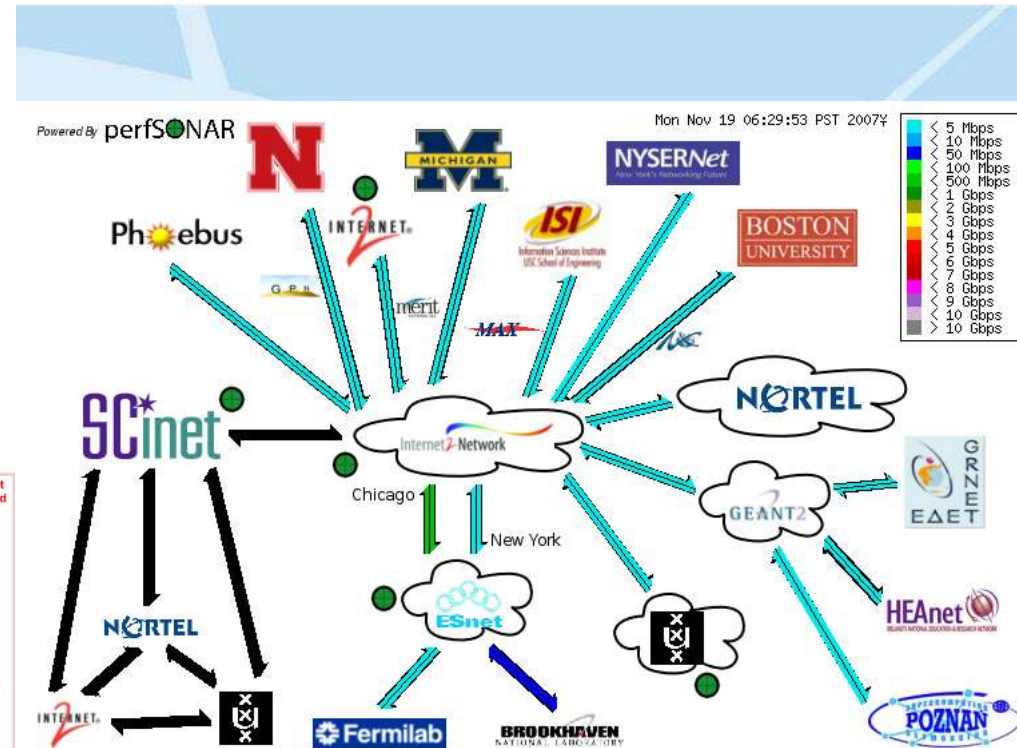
Powered By perfSONAR

Mon Nov 19 06:29:53 PST 2007

| |
|---|
| < 5 Mbps |
| < 10 Mbps |
| < 50 Mbps |
| < 100 Mbps |
| < 500 Mbps |
| < 1 Gbps |
| < 2 Gbps |
| < 3 Gbps |
| < 4 Gbps |
| < 5 Gbps |
| < 6 Gbps |
| < 7 Gbps |
| < 8 Gbps |
| < 9 Gbps |
| < 10 Gbps |
| > 10 Gbps |

N

MICHIGAN

NYSERNet
New York's Networking Future

Phoebus

INTERNET2

ISI
Information Sciences Institute
USC School of Engineering

BOSTON UNIVERSITY

GPN

merit

MAX

SCinet

Internet2 Network

NORTEL

Chicago

New York

GEANT2

GRNET
ΕΔΕΤ

ESnet

HEAnet

NORTEL

INTERNET2

Fermilab

BROOKHAVEN
NATIONAL LABORATORY

POZNAN